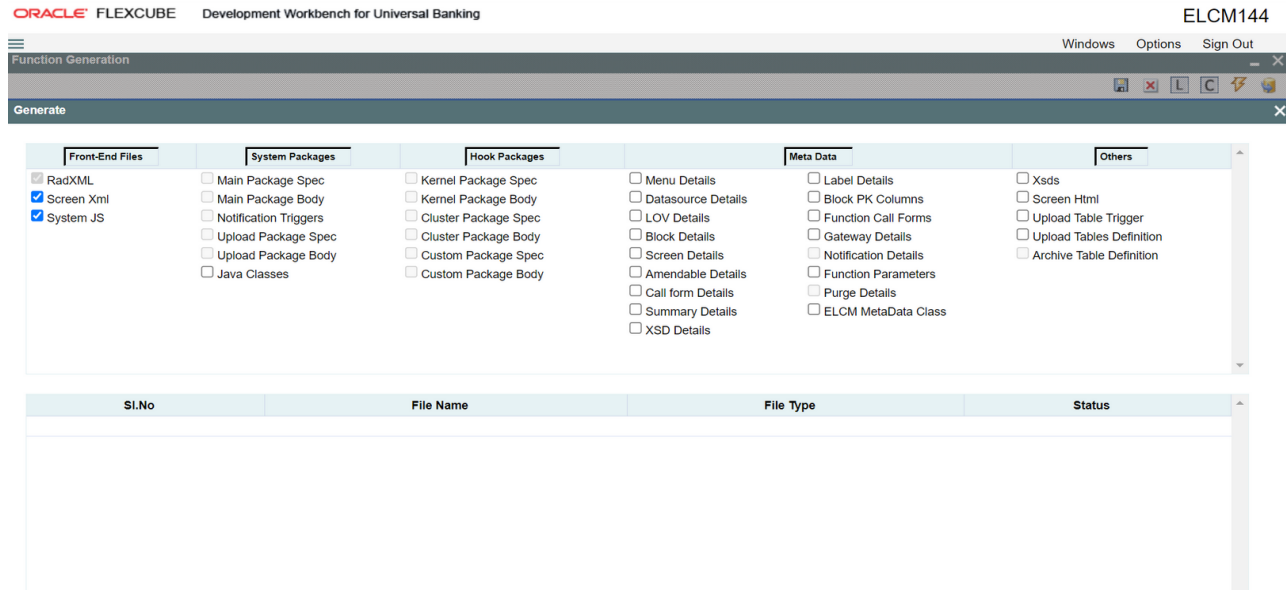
ORACLE FLEXCUBE Development Workbench for Universal Banking

ELCM144

Windows Options Sign Out

Function Generation

L C

Generate

| Front-End Files | System Packages | Hook Packages | Meta Data | | Others |
|---|---|---|---|---|---|
| RadXML | Main Package Spec | Kernel Package Spec | Menu Details | Label Details | Xsds |
| Screen Xml | Main Package Body | Kernel Package Body | Datasource Details | Block PK Columns | Screen Html |
| System JS | Notification Triggers | Cluster Package Spec | LOV Details | Function Call Forms | Upload Table Trigger |
| | Upload Package Spec | Cluster Package Body | Block Details | Gateway Details | Upload Tables Definition |
| | Upload Package Body | Custom Package Spec | Screen Details | Notification Details | Archive Table Definition |
| | Java Classes | Custom Package Body | Amendable Details | Function Parameters | |
| | | | Call form Details | Purge Details | |
| | | | Summary Details | ELCM MetaData Class | |
| | | | XSD Details | | |

| Sl.No | File Name | File Type | Status |
|---|---|---|---|